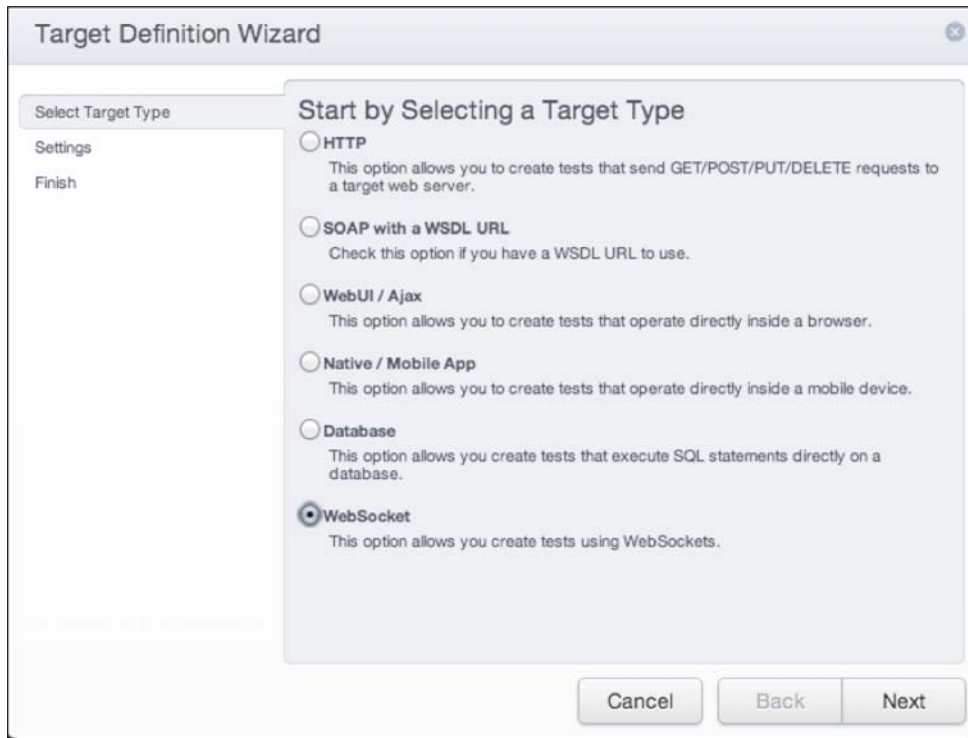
Target Definition Wizard

Select Target Type
Settings
Finish

Start by Selecting a Target Type

HTTP
This option allows you to create tests that send GET/POST/PUT/DELETE requests to a target web server.

SOAP with a WSDL URL
Check this option if you have a WSDL URL to use.

WebUI / Ajax
This option allows you to create tests that operate directly inside a browser.

Native / Mobile App
This option allows you to create tests that operate directly inside a mobile device.

Database
This option allows you create tests that execute SQL statements directly on a database.

WebSocket
This option allows you create tests using WebSockets.

Cancel
Back
Next